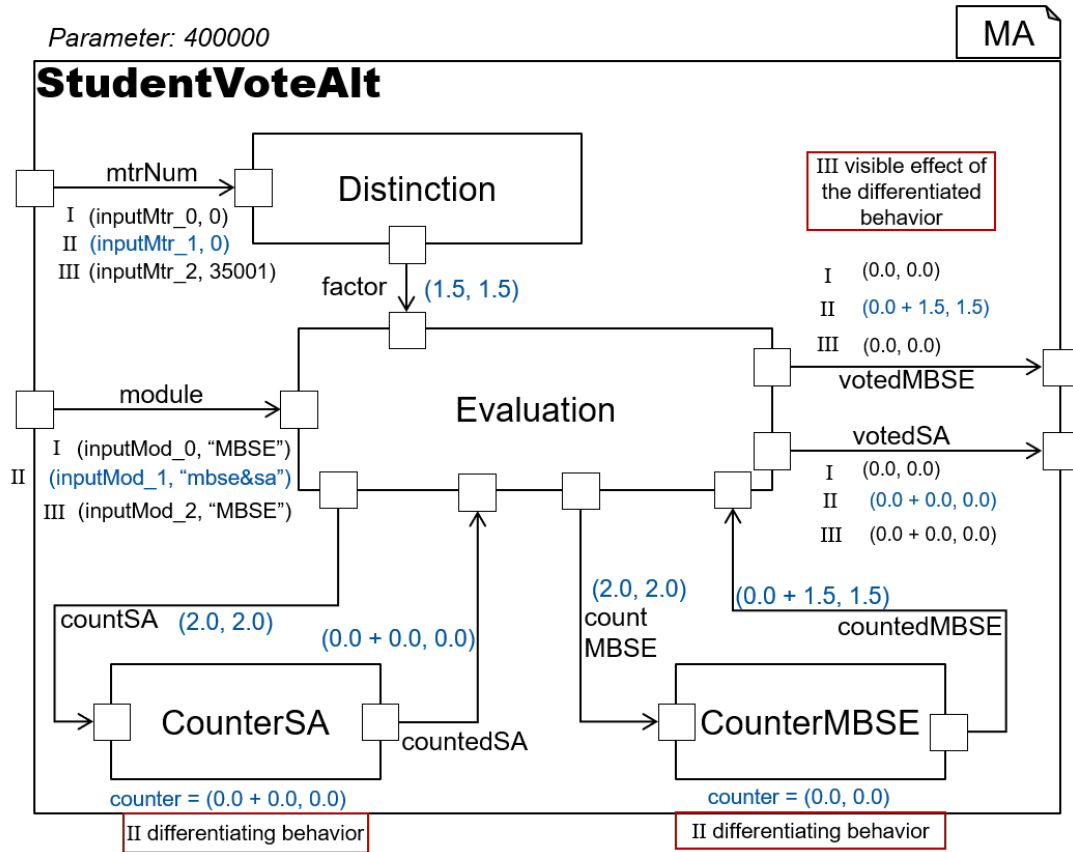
Parameter: 400000

MA

StudentVoteAlt

mtrNum

Distinction

I (inputMtr_0, 0)
II (inputMtr_1, 0)
III (inputMtr_2, 35001)

III visible effect of the differentiated behavior

factor

(1.5, 1.5)

I (0.0, 0.0)
II (0.0 + 1.5, 1.5)
III (0.0, 0.0)

votedMBSE

module

Evaluation

votedSA

I (inputMod_0, "MBSE")
(inputMod_1, "mbse&sa")
III (inputMod_2, "MBSE")

II

I (0.0, 0.0)
II (0.0 + 0.0, 0.0)
III (0.0 + 0.0, 0.0)

(2.0, 2.0)
count MBSE

(0.0 + 1.5, 1.5)

countSA (2.0, 2.0)

(0.0 + 0.0, 0.0)

countedMBSE

CounterSA

countedSA

CounterMBSE

counter = (0.0 + 0.0, 0.0)

counter = (0.0, 0.0)

II differentiating behavior

II differentiating behavior